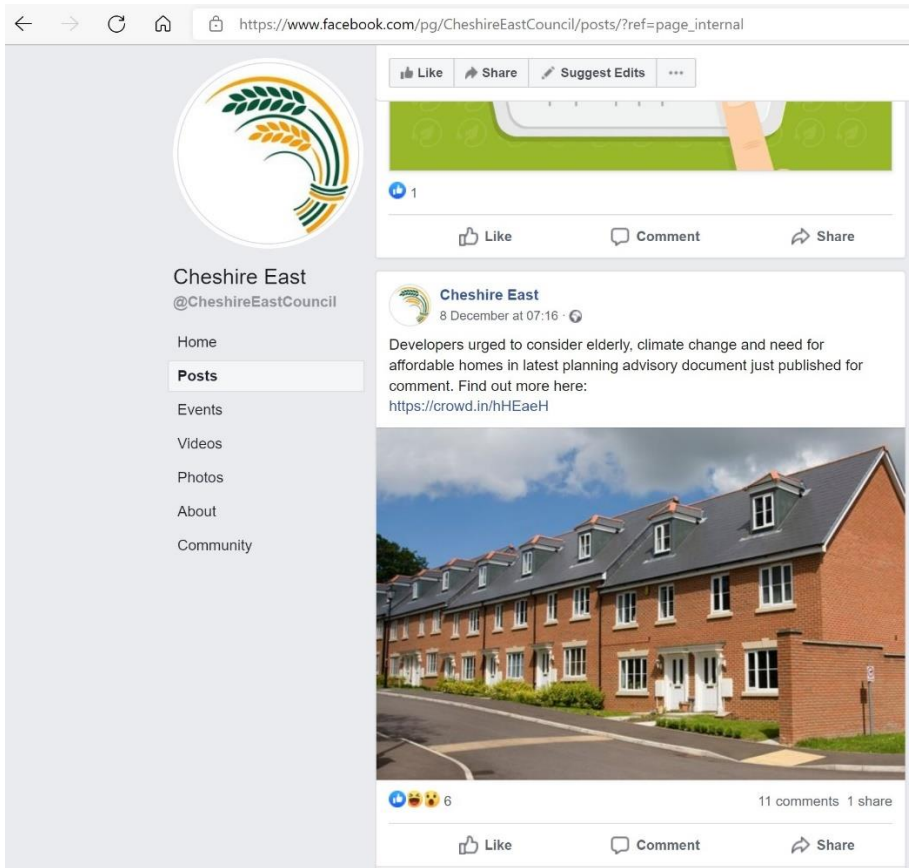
https://www.facebook.com/pg/CheshireEastCouncil/posts/?ref=page_internal

Like Share Suggest Edits ···

1

Like Comment Share

Cheshire East
@CheshireEastCouncil

Home
Posts
Events
Videos
Photos
About
Community

Cheshire East
8 December at 07:16 ·

Developers urged to consider elderly, climate change and need for affordable homes in latest planning advisory document just published for comment. Find out more here:
https://crowd.in/hHEaeH

6

11 comments 1 share

Like Comment Share